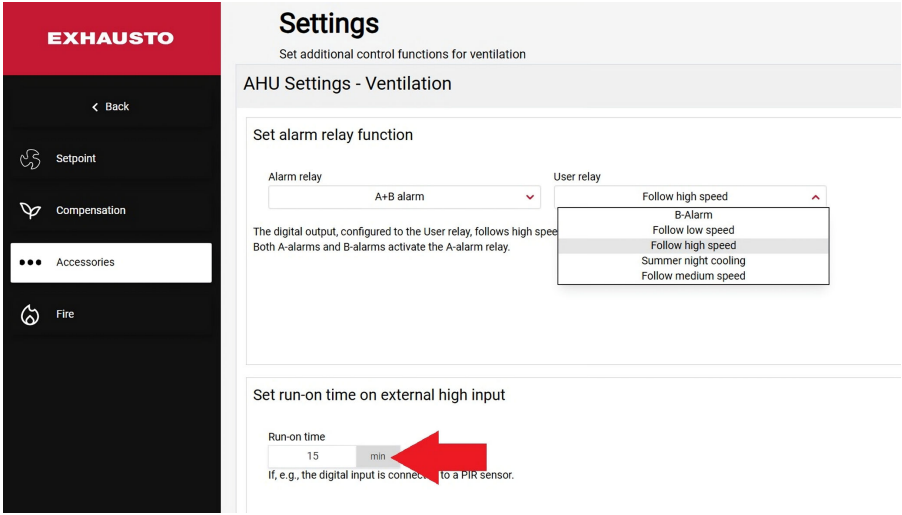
EXHAUSTO

< Back

Setpoint

Compensation

Accessories

Fire

Settings

Set additional control functions for ventilation

AHU Settings - Ventilation

Set alarm relay function

Alarm relay
A+B alarm

User relay
Follow high speed

B-Alarm
Follow low speed
Follow high speed
Summer night cooling
Follow medium speed

The digital output, configured to the User relay, follows high spee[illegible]
Both A-alarms and B-alarms activate the A-alarm relay.

Set run-on time on external high input

Run-on time
15 min

If, e.g., the digital input is conne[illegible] to a PIR sensor.